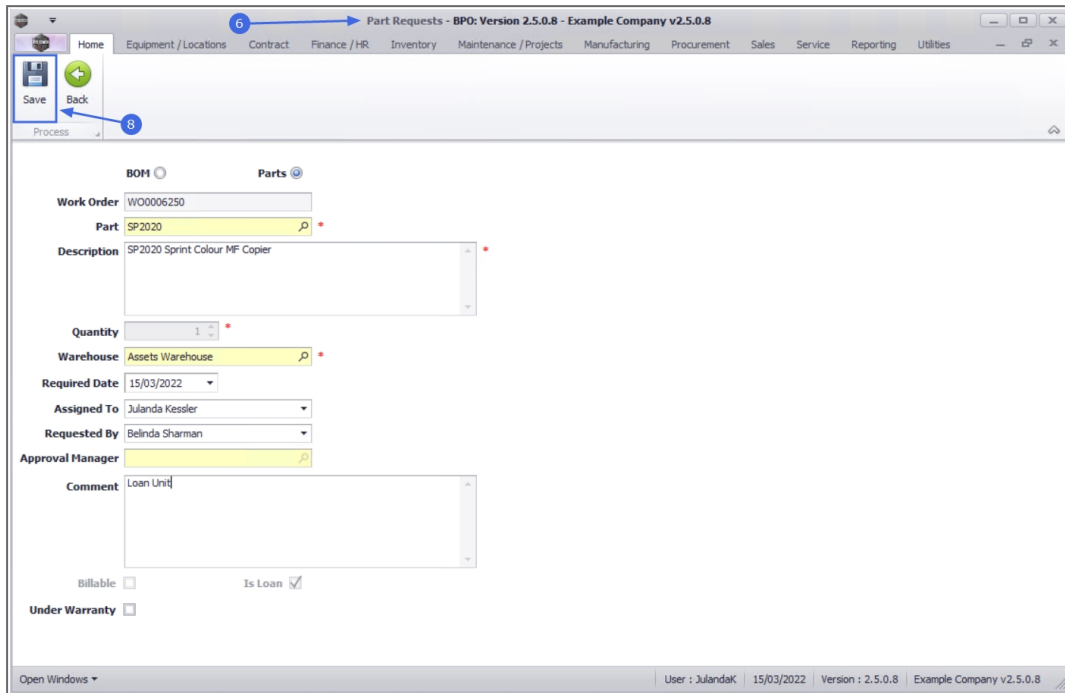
6 Part Requests - BPO: Version 2.5.0.8 - Example Company v2.5.0.8

Home Equipment / Locations Contract Finance / HR Inventory Maintenance / Projects Manufacturing Procurement Sales Service Reporting Utilities

Save Back
Process
8

BOM Parts

Work Order WO0006250
Part SP2020 *
Description SP2020 Sprint Colour MF Copier *
Quantity 1 *
Warehouse Assets Warehouse *
Required Date 15/03/2022
Assigned To Julanda Kessler
Requested By Belinda Sharman
Approval Manager
Comment Loan Unit

Billable Is Loan
Under Warranty

Open Windows User : JulandaK 15/03/2022 Version : 2.5.0.8 Example Company v2.5.0.8